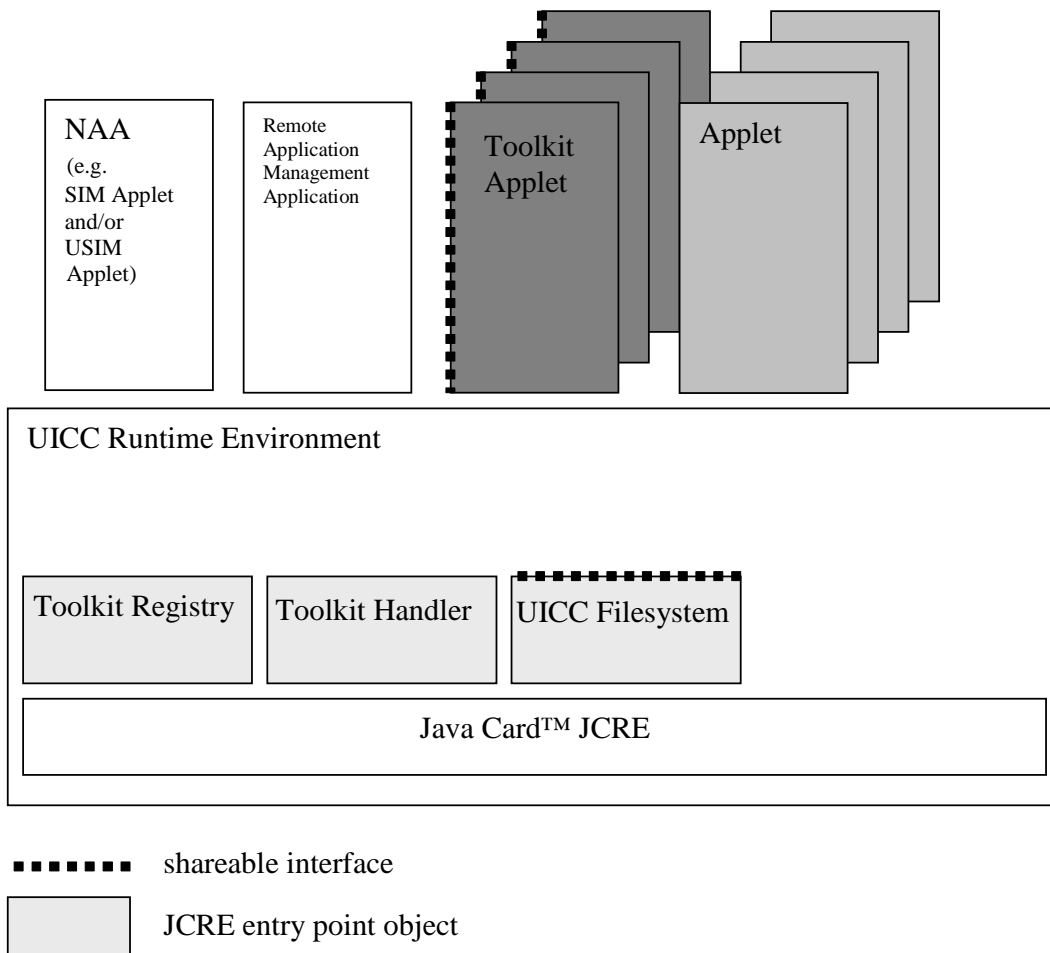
NAA
(e.g. SIM Applet and/or USIM Applet)

Remote Application Management Application

Toolkit Applet

Applet

UICC Runtime Environment

Toolkit Registry

Toolkit Handler

UICC Filesystem

Java Card™ JCRE

shareable interface

JCRE entry point object